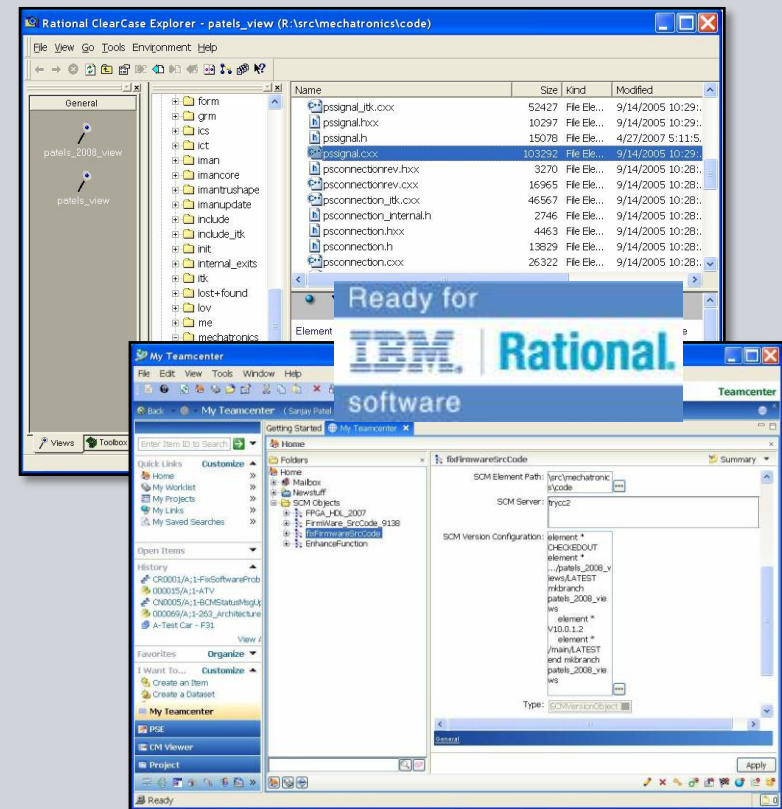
Rational ClearCase Explorer - patels_view (R:\src\mechatronics\code)

File View Go Tools Environment Help

General

patels_2008_view

patels_view

form
grm
ics
ict
iman
imancore
imantrushape
imanupdate
include
include_itk
init
internal_exits
itk
lost+found
lov
me
mechatronics

| Name | Size | Kind | Modified |
|---|---|---|---|
| pssignal_itk.cxx | 52427 | File Ele... | 9/14/2005 10:29:... |
| pssignal.hxx | 10297 | File Ele... | 9/14/2005 10:29:... |
| pssignal.h | 15078 | File Ele... | 4/27/2007 5:11:5... |
| pssignal.cxx | 103292 | File Ele... | 9/14/2005 10:29:... |
| psconnectionrev.hxx | 3270 | File Ele... | 9/14/2005 10:28:... |
| psconnectionrev.cxx | 16965 | File Ele... | 9/14/2005 10:28:... |
| psconnection_itk.cxx | 46567 | File Ele... | 9/14/2005 10:28:... |
| psconnection_internal.h | 2746 | File Ele... | 9/14/2005 10:28:... |
| psconnection.hxx | 4463 | File Ele... | 9/14/2005 10:28:... |
| psconnection.h | 13829 | File Ele... | 9/14/2005 10:28:... |
| psconnection.cxx | 26322 | File Ele... | 9/14/2005 10:28:... |

Element

Views Toolbox

Ready for
IBM. Rational.
software

My Teamcenter
File Edit View Tools Window Help
Teamcenter
Back My Teamcenter ( Sanjay Patel
Getting Started My Teamcenter
Home
Enter Item ID to Search
Quick Links Customize
Home
My Worklist
My Projects
My Links
My Saved Searches
Open Items
History
CR0001/A;1-FixSoftwareProb
000015/A;1-ATV
CN0005/A;1-BCMStatusMsgU
000069/A;1-263_Architecture
A-Test Car - F31
View
Favorites Organize
I Want To... Customize
Create an Item
Create a Dataset
My Teamcenter
PSE
CM Viewer
Project
Ready

Folders
Home
Mailbox
Newstuff
SCM Objects
FPGA_HDL_2007
FirmWare_SrcCode_9138
fbxFirmwareSrcCode
EnhanceFunction

fbxFirmwareSrcCode
Summary
SCM Element Path: \src\mechatronics\code
SCM Server: trycc2
SCM Version Configuration: element * CHECKEDOUT element * .../patels_2008_views/LATEST mkbranch patels_2008_views element * V10.0.1.2 element * /main/LATEST end mkbranch patels_2008_views
Type: SCMVersionObject
General
Apply